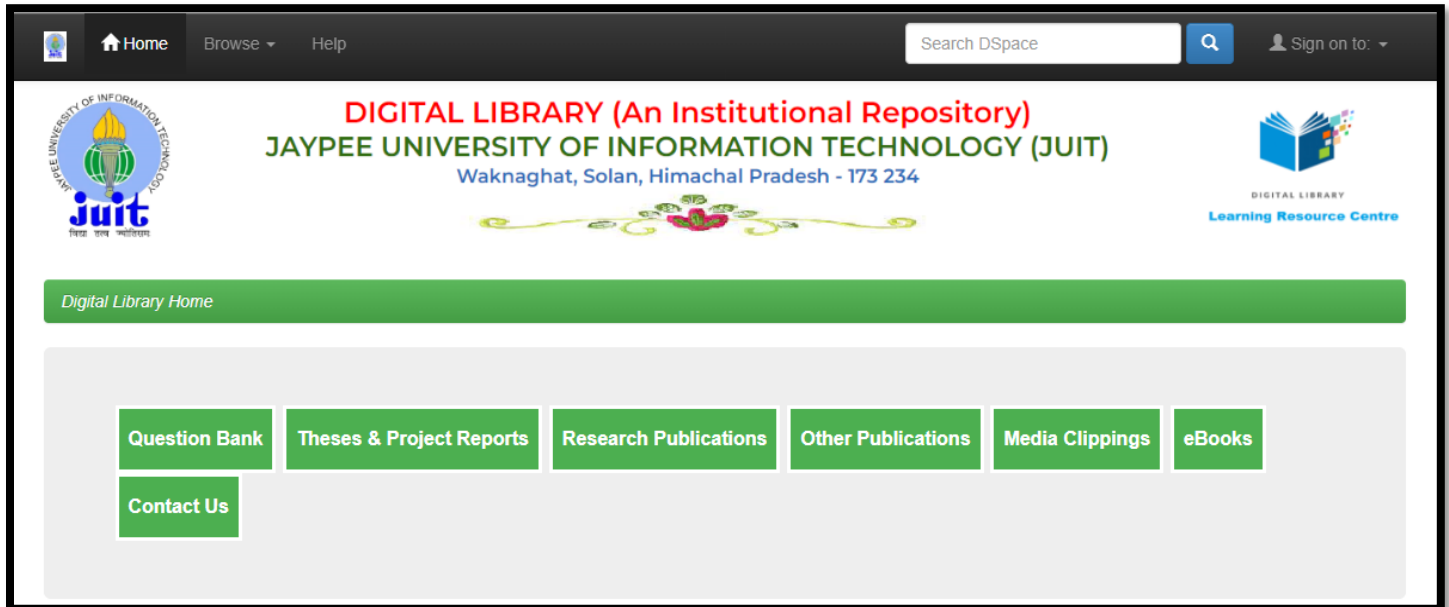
Home Browse Help Search DSpace Sign on to:

JAYPEE UNIVERSITY OF INFORMATION TECHNOLOGY
juit
विद्या तत्व ज्योतिरसम

DIGITAL LIBRARY (An Institutional Repository)
JAYPEE UNIVERSITY OF INFORMATION TECHNOLOGY (JUIT)
Waknaghat, Solan, Himachal Pradesh - 173 234

DIGITAL LIBRARY
Learning Resource Centre

Digital Library Home

Question Bank
Theses & Project Reports
Research Publications
Other Publications
Media Clippings
eBooks
Contact Us